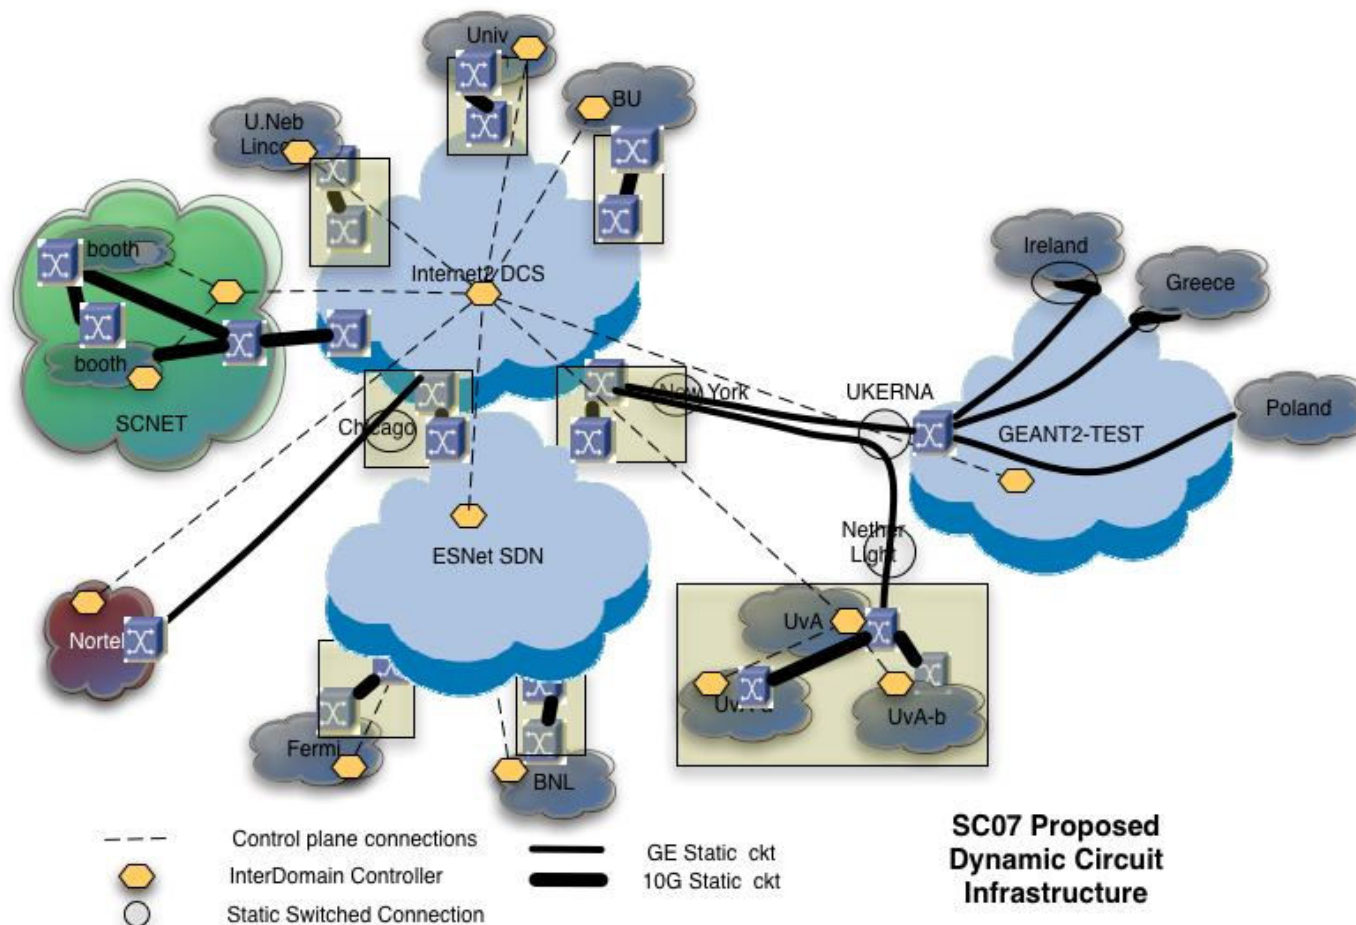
Univ
BU
U.Neb
Linc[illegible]
booth
booth
SCNET
Internet2 DCS
Ireland
Greece
Poland
GEANT2-TEST
UKERNA
Chicago
New York
Nether
Light
ESNet SDN
Nortel
UvA
Uv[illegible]
UvA-b
Fermi
BNL

Control plane connections
InterDomain Controller
Static Switched Connection
GE Static ckt
10G Static ckt

SC07 Proposed
Dynamic Circuit
Infrastructure